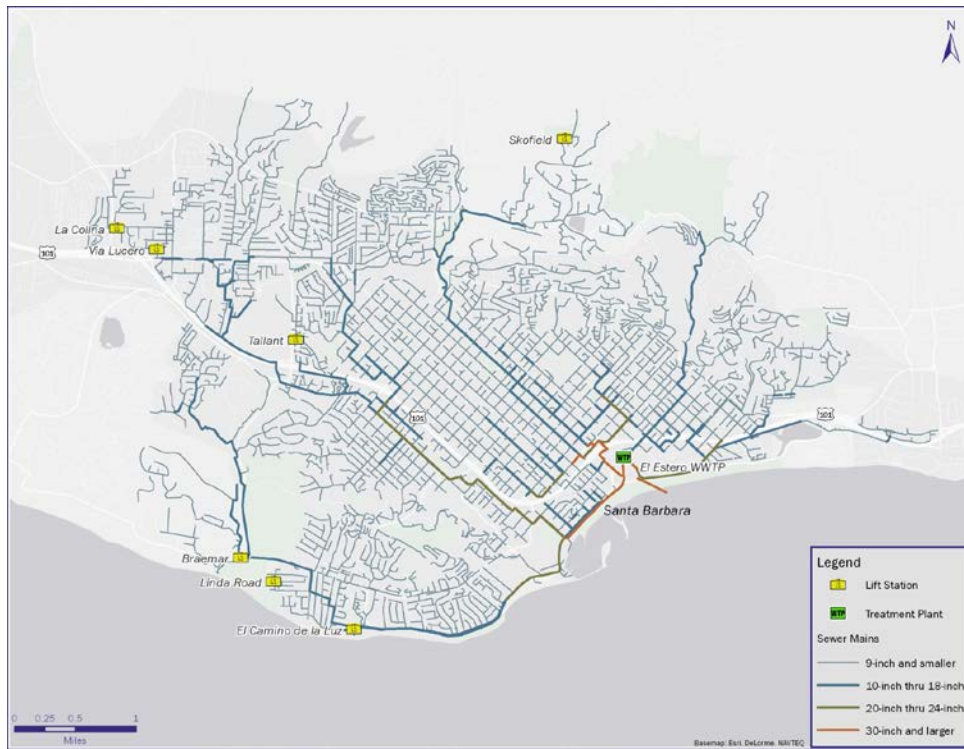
N

Skofield

La Colina
Via Lucero
101

Tallant

105

101

WTP
El Estero WWTP

Santa Barbara

Braemar
Linda Road
El Camino de la Luz

Legend
Lift Station
WTP Treatment Plant
Sewer Mains
9-inch and smaller
10-inch thru 18-inch
20-inch thru 24-inch
30-inch and larger

0 0.25 0.5 1
Miles

Basemap: Esri, DeLorme, NAVTEQ